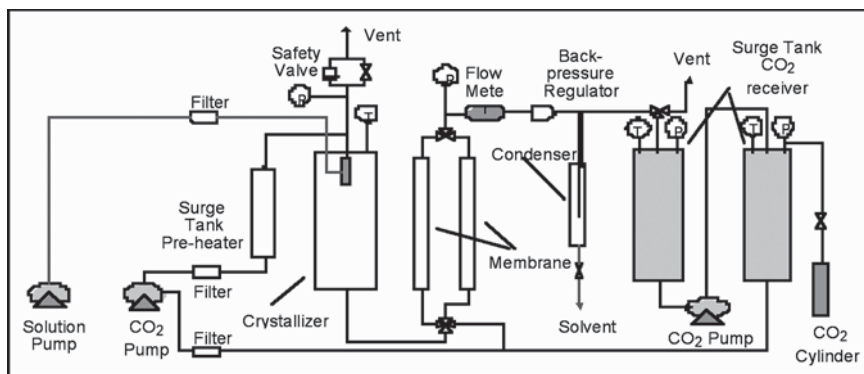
Vent

Safety Valve

P

T

Filter

Surge Tank Pre-heater

Filter

Solution Pump

$CO_2$ Pump

Filter

Crystallizer

P

Flow Mete

Back-pressure Regulator

Condenser

Membrane

Solvent

Vent

Surge Tank $CO_2$ receiver

T

P

T

P

$CO_2$ Pump

$CO_2$ Cylinder